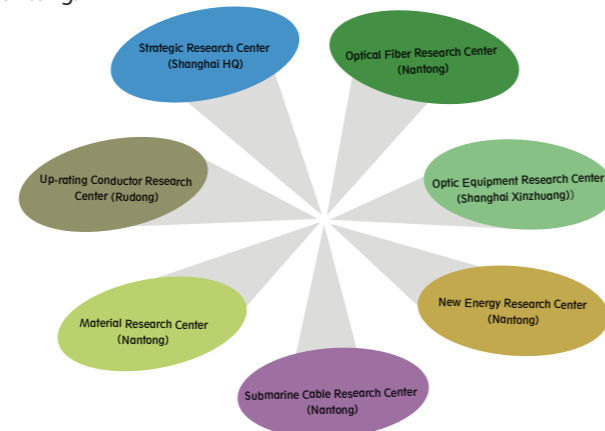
Strategic Research Center
(Shanghai HQ)

Optical Fiber Research Center
(Nantong)

Optic Equipment Research Center
(Shanghai Xinzhuang))

New Energy Research Center
(Nantong)

Submarine Cable Research Center
(Nantong)

Material Research Center
(Nantong)

Up-rating Conductor Research Center (Rudong)